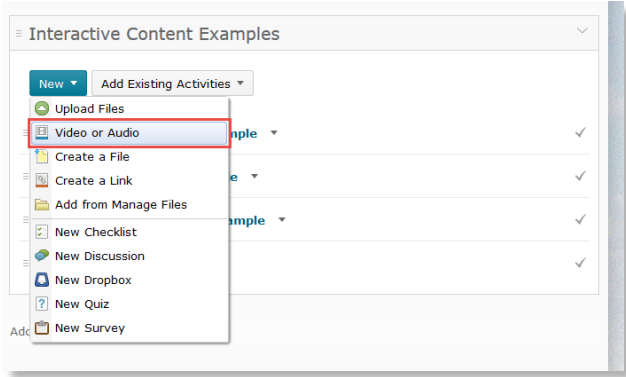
Interactive Content Examples

New ▾ Add Existing Activities ▾

Upload Files
Video or Audio
Create a File
Create a Link
Add from Manage Files
New Checklist
New Discussion
New Dropbox
New Quiz
New Survey

mple ▾
e ▾
ample ▾

Add